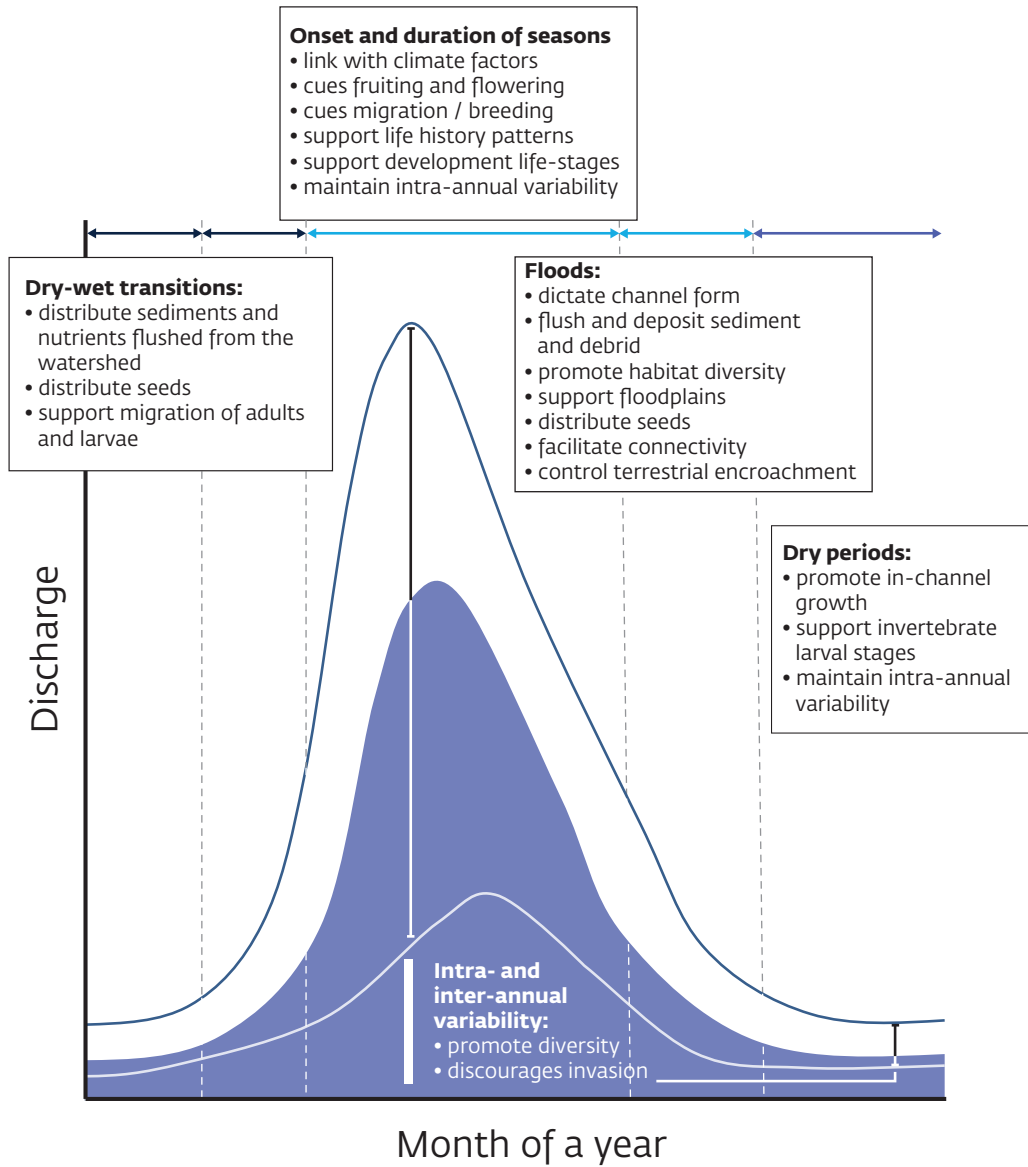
**Onset and duration of seasons**
• link with climate factors
• cues fruiting and flowering
• cues migration / breeding
• support life history patterns
• support development life-stages
• maintain intra-annual variability

**Dry-wet transitions:**
• distribute sediments and nutrients flushed from the watershed
• distribute seeds
• support migration of adults and larvae

**Floods:**
• dictate channel form
• flush and deposit sediment and debrid
• promote habitat diversity
• support floodplains
• distribute seeds
• facilitate connectivity
• control terrestrial encroachment

**Dry periods:**
• promote in-channel growth
• support invertebrate larval stages
• maintain intra-annual variability

Discharge

**Intra- and inter-annual variability:**
• promote diversity
• discourages invasion

Month of a year